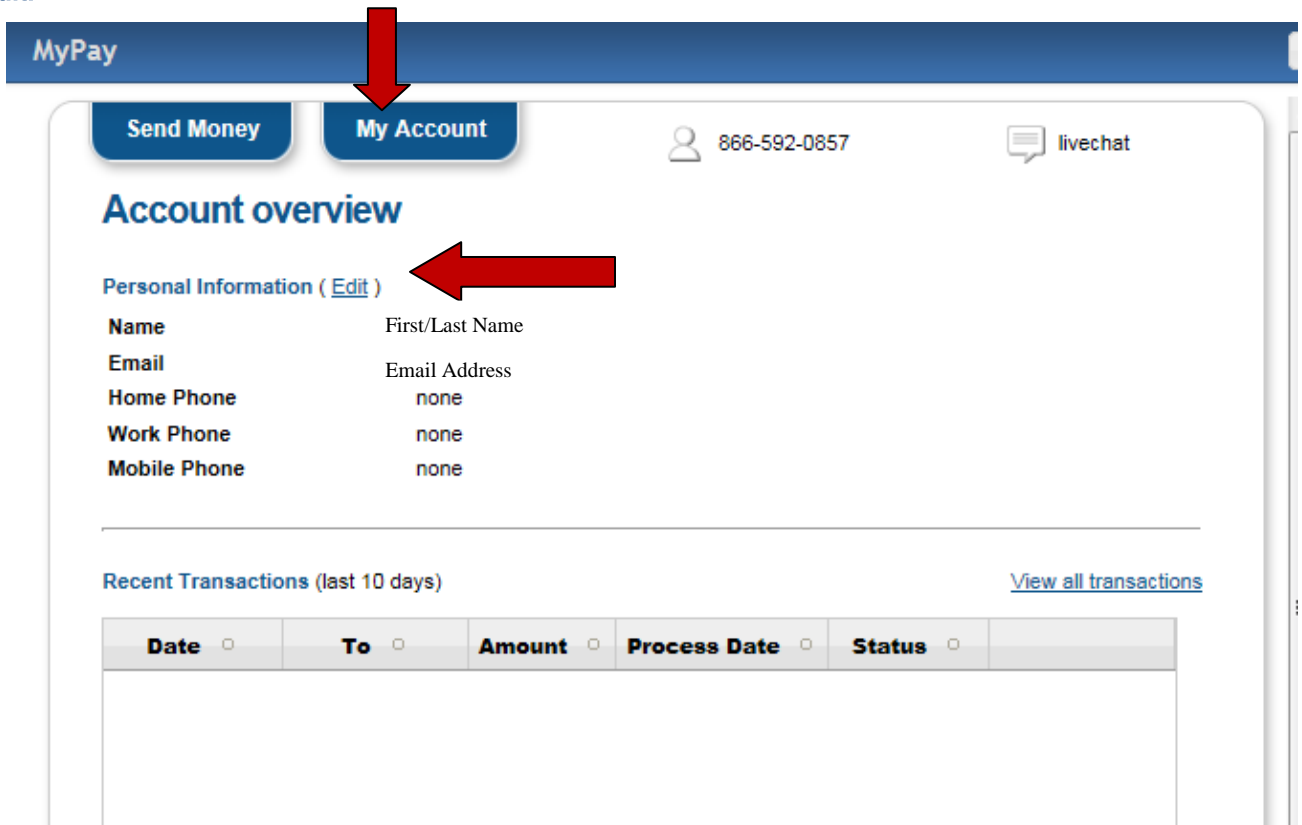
MyPay

Send Money

My Account

866-592-0857

livechat

Account overview

Personal Information ( Edit )

Name First/Last Name
Email Email Address
Home Phone none
Work Phone none
Mobile Phone none

Recent Transactions (last 10 days)

View all transactions

| Date | To | Amount | Process Date | Status | |
|---|---|---|---|---|---|